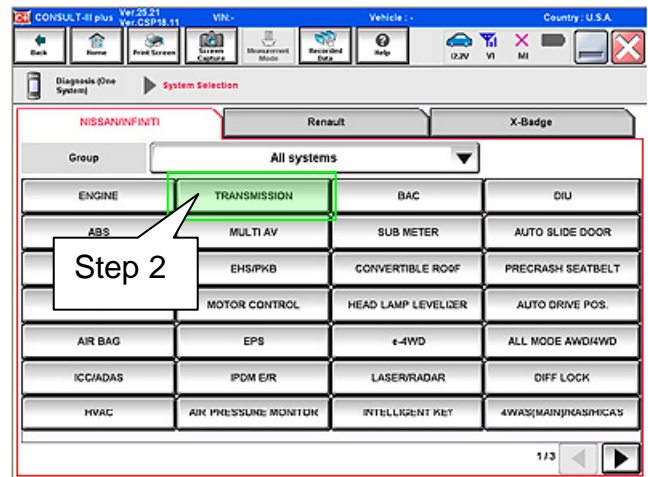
CONSULT-III plus Ver.25.21 Ver.CSP18.11 VIN:- Vehicle : - Country : U.S.A.

Back Home Print Screen Screen Capture Measurement Mode Recorded Data Help 12.3V VI MI

Diagnosis (One System) System Selection

NISSAN/INFINITI Renault X-Badge

Group All systems

| ENGINE | TRANSMISSION | BAC | DIU |
|---|---|---|---|
| ABS | MULTI AV | SUB METER | AUTO SLIDE DOOR |
| Step 2 | EHS/PKB | CONVERTIBLE ROOF | PRECRASH SEATBELT |
| | MOTOR CONTROL | HEAD LAMP LEVELIZER | AUTO DRIVE POS. |
| AIR BAG | EPS | e-4WD | ALL MODE AWD/4WD |
| ICC/ADAS | IPDM E/R | LASER/RADAR | DIFF LOCK |
| HVAC | AIR PRESSURE MONITOR | INTELLIGENT KEY | 4WAS(MAIN)/RAS/HICAS |

1/3